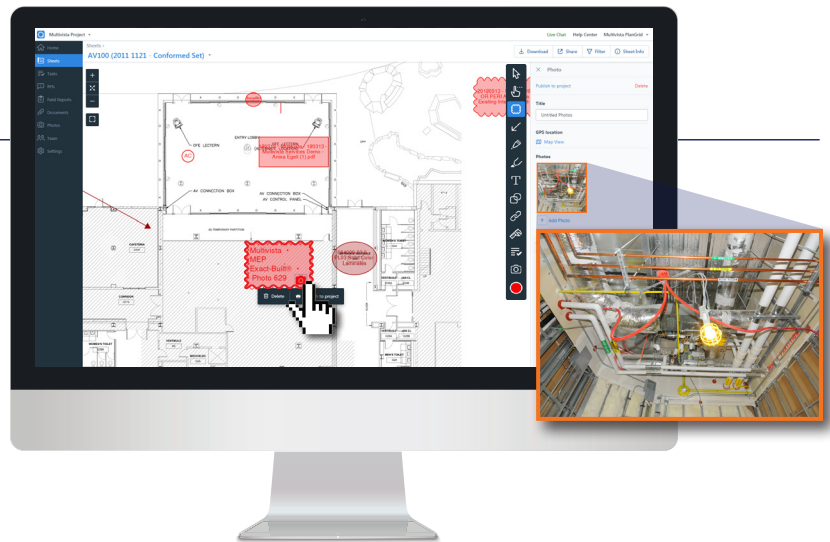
Multivista Project

Live Chat Help Center Multivista PlanGrid

Home
Sheets
Tasks
RFIs
Field Reports
Documents
Photos
Team
Settings

Sheets
AV100 (2011 1121 - Conformed Set)

Download Share Filter Sheet Info

Photo

Publish to project Delete

Title

Untitled Photos

GPS location

Map View

Photos

Add Photo

AC

OFE LECTERN

ENTRY LOBBY

AV CONNECTION BOX

AV CONNECTION BOX
AV CONTROL PANEL

Multivista - MEP Exact-Built - Photo 629

Delete

to project

20180813 - DR PERM Grading Int

Multivista 180313 - Area Egel (1).pdf